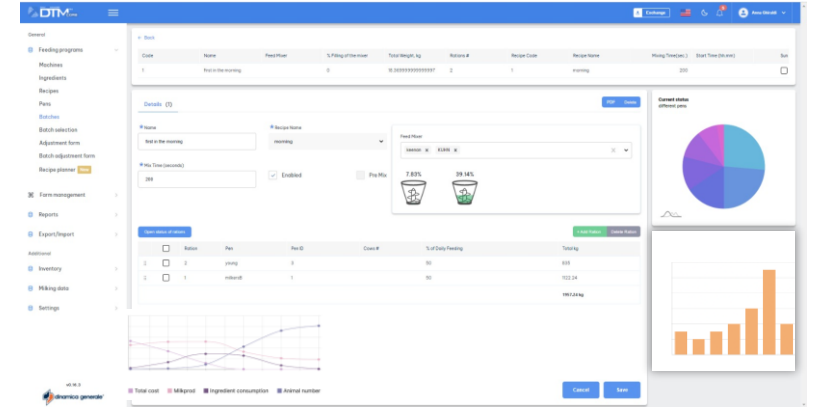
DTM

Exchange

Anna Gôrski

General

Feeding programs

Machines

Ingredients

Recipes

Pens

Batches

Batch selection

Adjustment form

Batch adjustment form

Recipe planner New

Farm management

Reports

Export/Import

Additional

Inventory

Milking data

Settings

v0.16.3

dinamica generale

← Back

| Code | Name | Feed Mixer | % Filling of the mixer | Total Weight, kg | Rations # | Recipe Code | Recipe Name | Mixing Time(sec.) | Start Time (hh:mm) | Sun |
|---|---|---|---|---|---|---|---|---|---|---|
| 1 | first in the morning | | 0 | 15.000000000000007 | 2 | 1 | morning | 200 | | |

Details (1)

PDF Excel

* Name

first in the morning

* Recipe Name

morning

Feed Mixer

saeson × EUAN ×

* Mix Time (seconds)

269

Enabled

Pre Mix

7.83%

39.14%

Current status

different pens

Open status of rations

+ Add Ration Delete Ration

| | | Ration | Pen | Pen ID | Cows # | % of Daily Feeding | Total kg |
|---|---|---|---|---|---|---|---|
| 2 | | 2 | young | 3 | | 50 | 835 |
| 2 | | 1 | milkeroll | 1 | | 50 | 1122.24 |
| | | | | | | | 1957.24 kg |

Total cost Milkprod Ingredient consumption Animal number

Cancel

Save